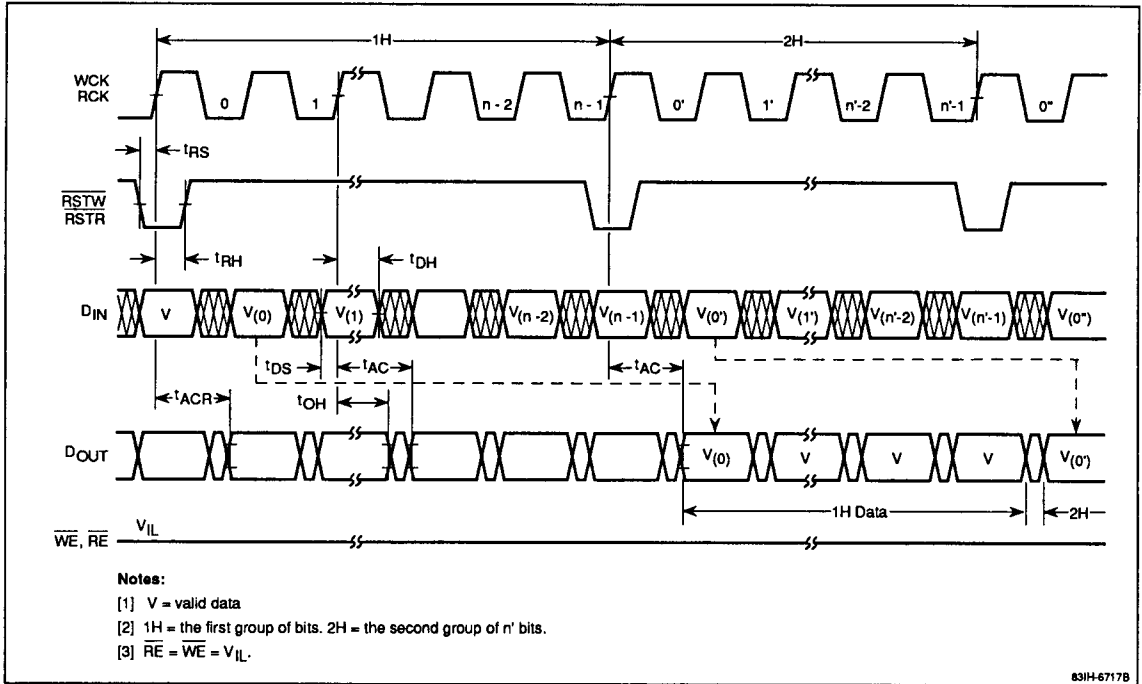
1H

2H

WCK
RCK

0

1

n - 2

n - 1

0'

1'

n'-2

n'-1

0"

$t_{RS}$

$\overline{RSTW}$
$\overline{RSTR}$

$t_{RH}$

$t_{DH}$

$D_{IN}$

V

$V_{(0)}$

$V_{(1)}$

$V_{(n-2)}$

$V_{(n-1)}$

$V_{(0')}$

$V_{(1')}$

$V_{(n'-2)}$

$V_{(n'-1)}$

$V_{(0")}$

$t_{DS}$

$t_{AC}$

$t_{AC}$

$t_{ACR}$

$t_{OH}$

$D_{OUT}$

$V_{(0)}$

V

V

V

$V_{(0')}$

1H Data

2H

$\overline{WE}$, $\overline{RE}$

$V_{IL}$

Notes:

[1] V = valid data

[2] 1H = the first group of bits. 2H = the second group of n' bits.

[3] $\overline{RE}$ = $\overline{WE}$ = $V_{IL}$.

83IH-6717B